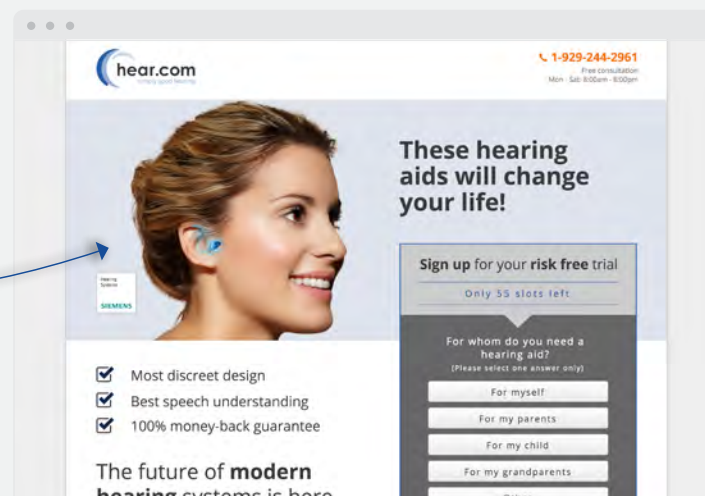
hear.com
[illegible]

1-929-244-2961
Free consultation
Mon - Sat: 8:00am - 8:00pm

These hearing aids will change your life!

Hearing Systems
SIEMENS

Sign up for your risk free trial
Only 55 slots left

For whom do you need a hearing aid?
[Please select one answer only]

For myself
For my parents
For my child
For my grandparents
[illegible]

Most discreet design
Best speech understanding
100% money-back guarantee

The future of modern hearing systems is here